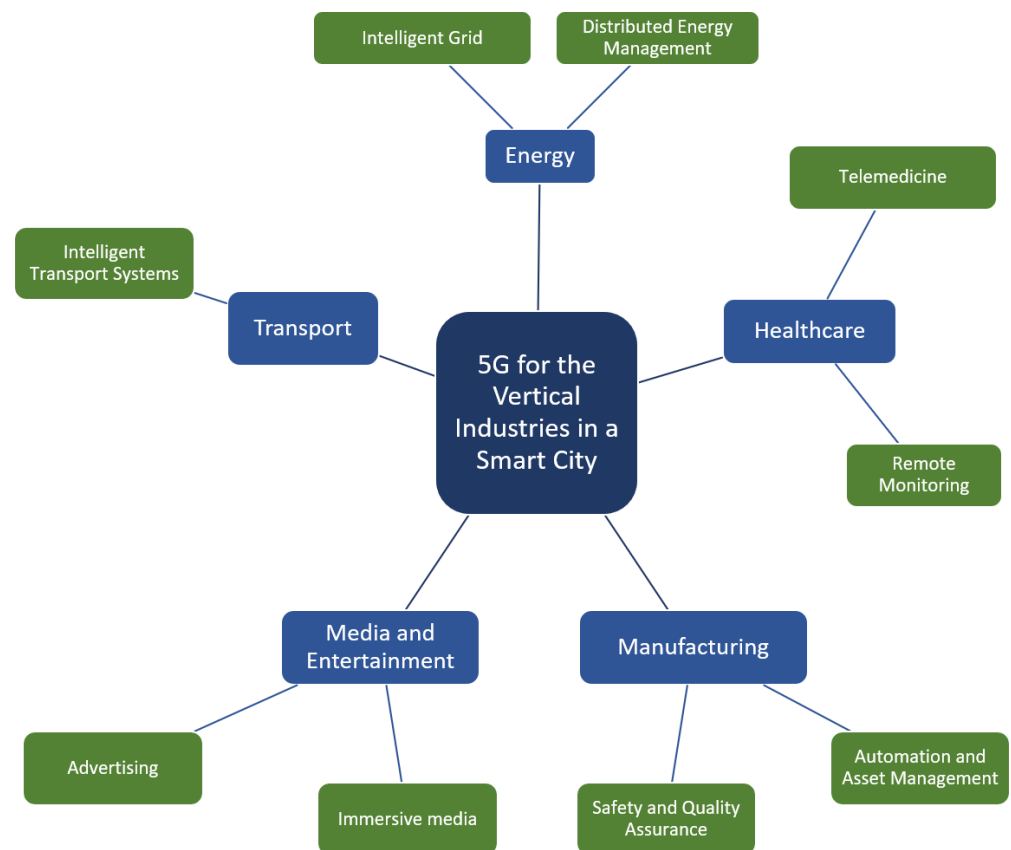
Intelligent Grid

Distributed Energy Management

Energy

Telemedicine

Intelligent Transport Systems

Transport

5G for the Vertical Industries in a Smart City

Healthcare

Remote Monitoring

Media and Entertainment

Manufacturing

Advertising

Immersive media

Safety and Quality Assurance

Automation and Asset Management